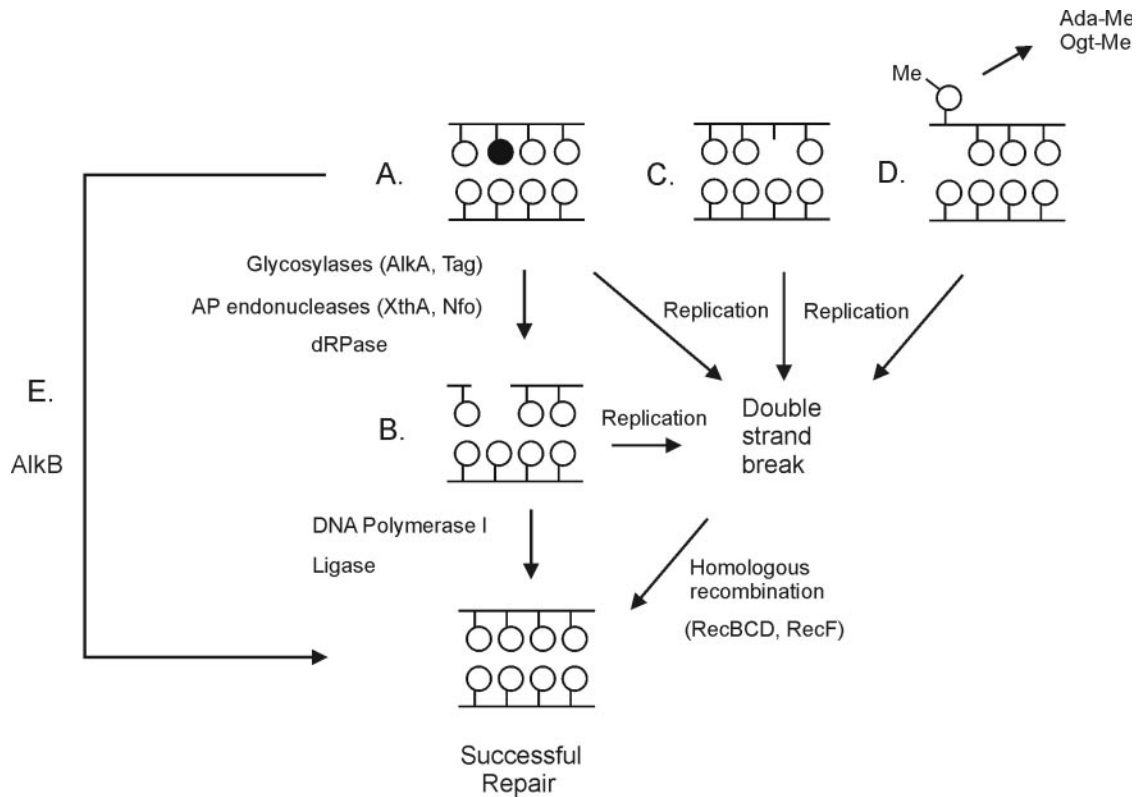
Ada-Me
Ogt-Me

Me

A.

C.

D.

E.

AlkB

Glycosylases (AlkA, Tag)

AP endonucleases (XthA, Nfo)

dRPase

Replication

Replication

B.

Replication

Double strand break

DNA Polymerase I

Ligase

Homologous recombination

(RecBCD, RecF)

Successful Repair